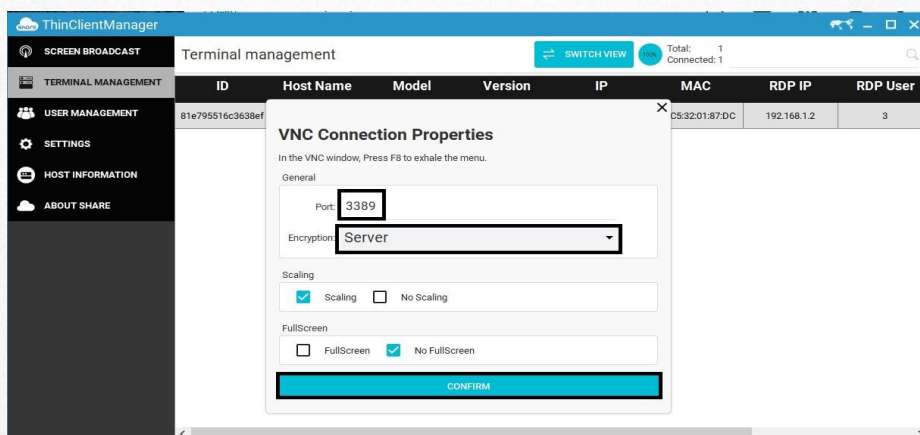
ThinClientManager

SCREEN BROADCAST
TERMINAL MANAGEMENT
USER MANAGEMENT
SETTINGS
HOST INFORMATION
ABOUT SHARE

Terminal management

SWITCH VIEW
100%
Total: 1
Connected: 1

| ID | Host Name | Model | Version | IP | MAC | RDP IP | RDP User |
|---|---|---|---|---|---|---|---|
| 81e795516c3638ef | | | | | C5:32:01:87:DC | 192.168.1.2 | 3 |

VNC Connection Properties
In the VNC window, Press F8 to exhale the menu.
General
Port: 3389
Encryption: Server
Scaling
Scaling
No Scaling
FullScreen
FullScreen
No FullScreen
CONFIRM